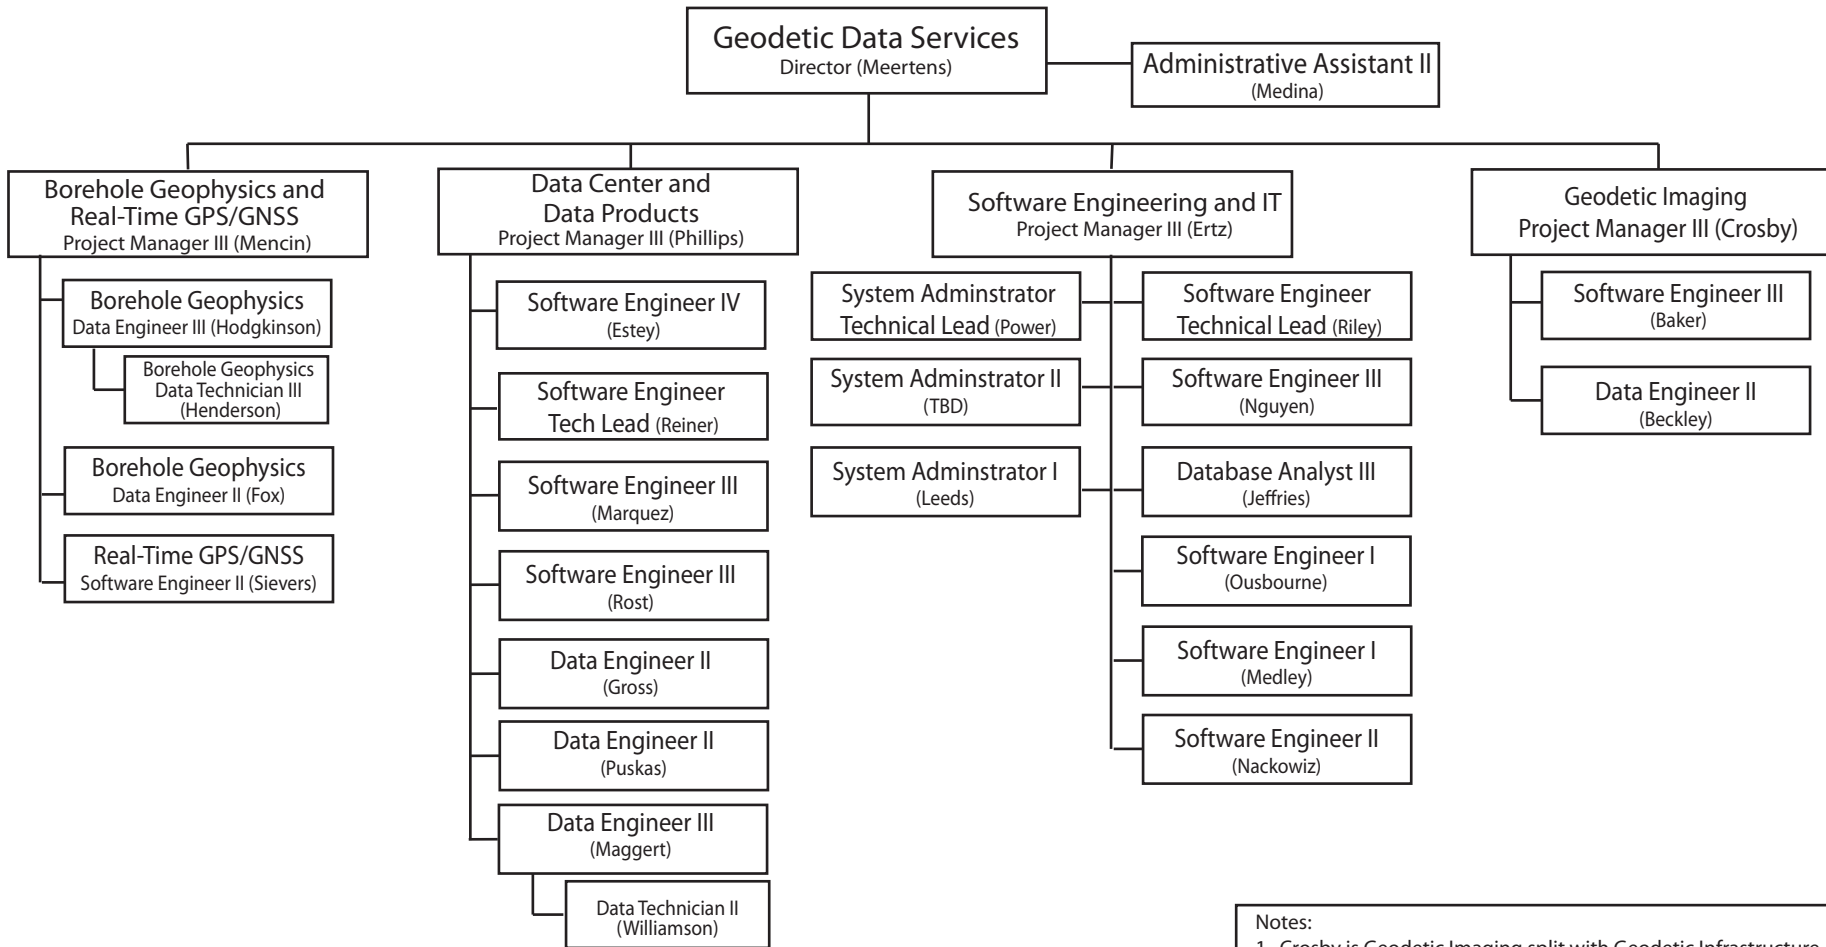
Geodetic Data Services
Director (Meertens)

Administrative Assistant II
(Medina)

Borehole Geophysics and Real-Time GPS/GNSS
Project Manager III (Mencin)

Borehole Geophysics
Data Engineer III (Hodgkinson)

Borehole Geophysics
Data Technician III
(Henderson)

Borehole Geophysics
Data Engineer II (Fox)

Real-Time GPS/GNSS
Software Engineer II (Sievers)

Data Center and Data Products
Project Manager III (Phillips)

Software Engineer IV
(Estey)

Software Engineer
Tech Lead (Reiner)

Software Engineer III
(Marquez)

Software Engineer III
(Rost)

Data Engineer II
(Gross)

Data Engineer II
(Puskas)

Data Engineer III
(Maggert)

Data Technician II
(Williamson)

Software Engineering and IT
Project Manager III (Ertz)

System Adminstrator
Technical Lead (Power)

System Adminstrator II
(TBD)

System Adminstrator I
(Leeds)

Software Engineer
Technical Lead (Riley)

Software Engineer III
(Nguyen)

Database Analyst III
(Jeffries)

Software Engineer I
(Ousbourne)

Software Engineer I
(Medley)

Software Engineer II
(Nackowiz)

Geodetic Imaging
Project Manager III (Crosby)

Software Engineer III
(Baker)

Data Engineer II
(Beckley)

Notes:
1. Crosby is Geodetic Imaging split with Geodetic Infrastructure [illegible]